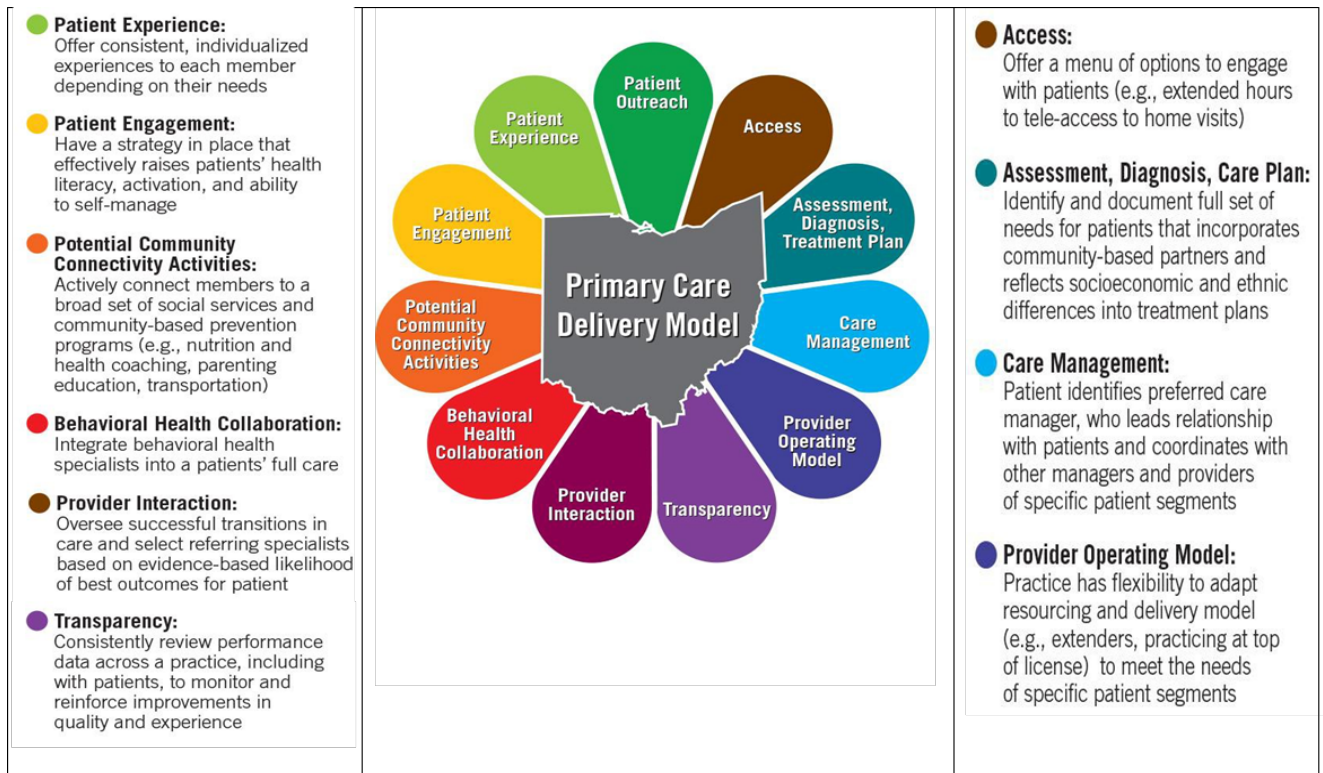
Patient Experience:
Offer consistent, individualized experiences to each member depending on their needs

Patient Engagement:
Have a strategy in place that effectively raises patients' health literacy, activation, and ability to self-manage

Potential Community Connectivity Activities:
Actively connect members to a broad set of social services and community-based prevention programs (e.g., nutrition and health coaching, parenting education, transportation)

Behavioral Health Collaboration:
Integrate behavioral health specialists into a patients' full care

Provider Interaction:
Oversee successful transitions in care and select referring specialists based on evidence-based likelihood of best outcomes for patient

Transparency:
Consistently review performance data across a practice, including with patients, to monitor and reinforce improvements in quality and experience

Patient Outreach
Patient Experience
Access
Patient Engagement
Assessment, Diagnosis, Treatment Plan
Primary Care Delivery Model
Potential Community Connectivity Activities
Care Management
Behavioral Health Collaboration
Provider Operating Model
Provider Interaction
Transparency

Access:
Offer a menu of options to engage with patients (e.g., extended hours to tele-access to home visits)

Assessment, Diagnosis, Care Plan:
Identify and document full set of needs for patients that incorporates community-based partners and reflects socioeconomic and ethnic differences into treatment plans

Care Management:
Patient identifies preferred care manager, who leads relationship with patients and coordinates with other managers and providers of specific patient segments

Provider Operating Model:
Practice has flexibility to adapt resourcing and delivery model (e.g., extenders, practicing at top of license) to meet the needs of specific patient segments